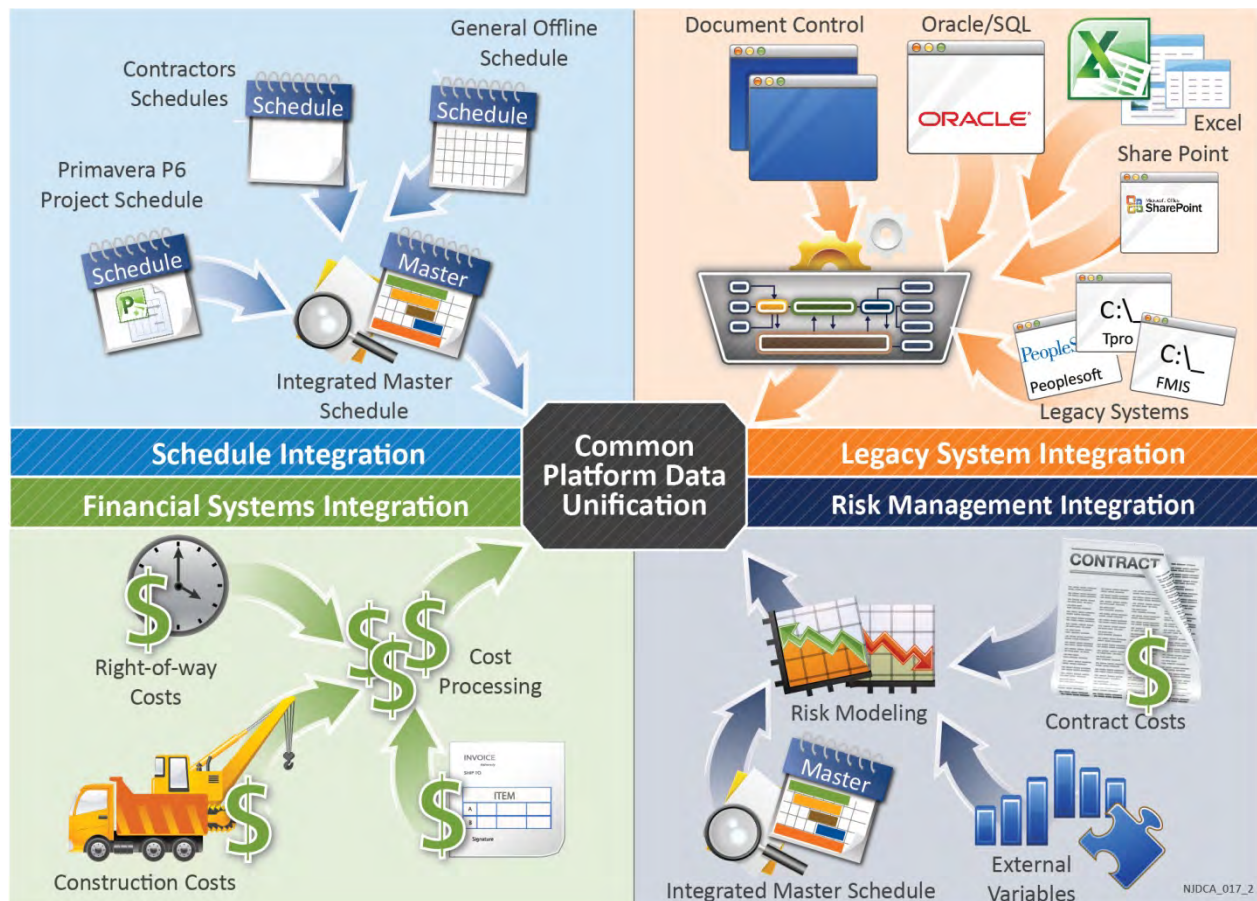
Contractors Schedules

Schedule

General Offline Schedule

Schedule

Primavera P6 Project Schedule

Schedule

Master

Integrated Master Schedule

Document Control

Oracle/SQL

ORACLE

Excel

Share Point

SharePoint

C:\

Tpro

PeopleS

Peoplesoft

C:\

FMIS

Legacy Systems

Schedule Integration

Common Platform Data Unification

Legacy System Integration

Financial Systems Integration

Risk Management Integration

$

Right-of-way Costs

$

$

$

Cost Processing

$

Construction Costs

INVOICE

ITEM

A

B

Signature

$

CONTRACT

$

Risk Modeling

Contract Costs

Master

Integrated Master Schedule

External Variables

NJDCA_017_2